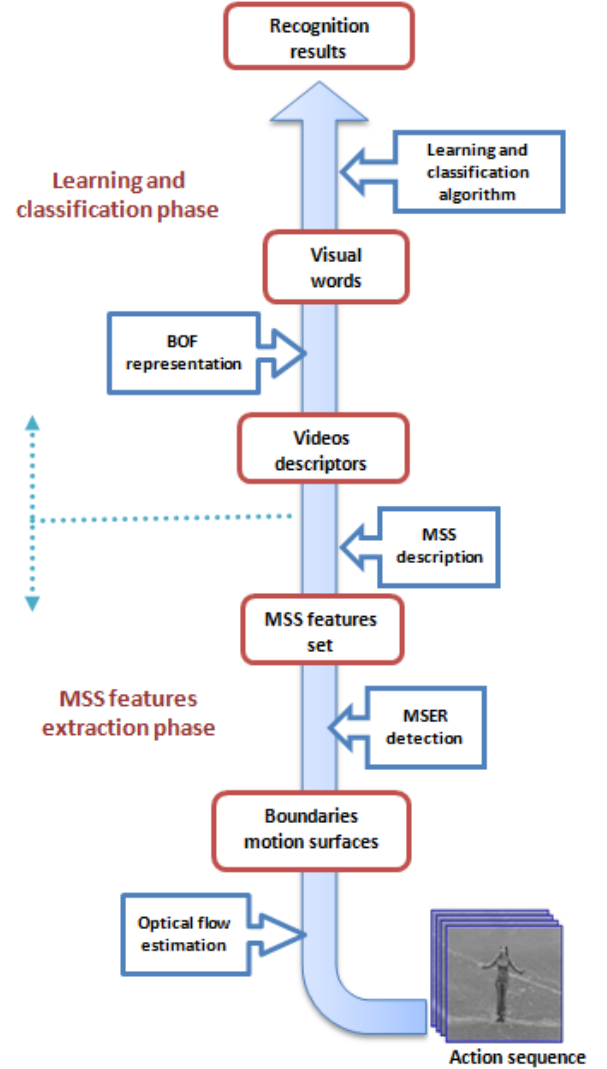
Recognition results

Learning and classification algorithm

Learning and classification phase

Visual words

BOF representation

Videos descriptors

MSS description

MSS features set

MSS features extraction phase

MSER detection

Boundaries motion surfaces

Optical flow estimation

Action sequence